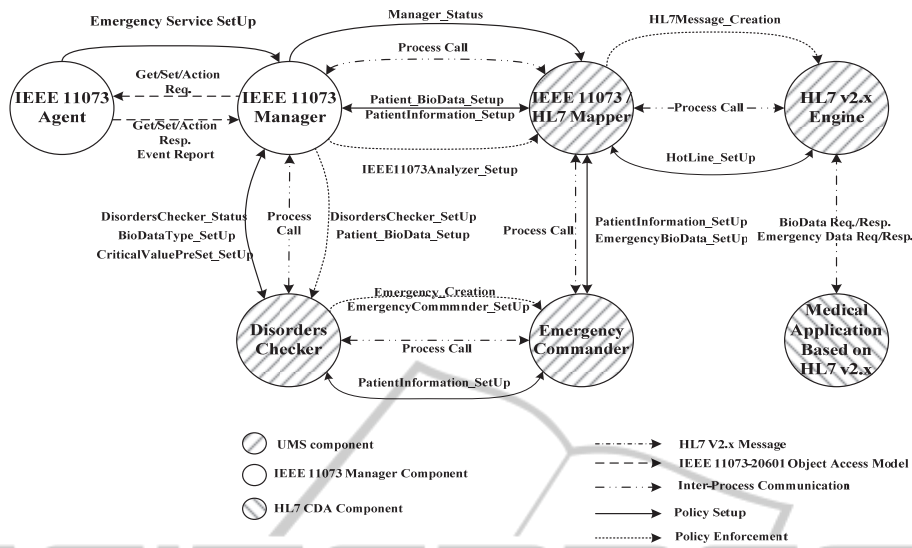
Emergency Service SetUp

Manager_Status

HL7Message_Creation

Process Call

Get/Set/Action Req.

IEEE 11073 Agent

IEEE 11073 Manager

Patient_BioData_Setup

PatientInformation_Setup

IEEE 11073 / HL7 Mapper

Process Call

HL7 v2.x Engine

Get/Set/Action Resp. Event Report

HotLine_SetUp

IEEE11073Analyzer_Setup

DisordersChecker_Status

BioDataType_SetUp

CriticalValuePreSet_SetUp

Process Call

DisordersChecker_SetUp

Patient_BioData_Setup

Process Call

PatientInformation_SetUp

EmergencyBioData_SetUp

BioData Req./Resp.

Emergency Data Req/Resp.

Emergency_Creation

EmergencyCommmnder_SetUp

Disorders Checker

Process Call

Emergency Commander

Medical Application Based on HL7 v2.x

PatientInformation_SetUp

UMS component

IEEE 11073 Manager Component

HL7 CDA Component

HL7 V2.x Message

IEEE 11073-20601 Object Access Model

Inter-Process Communication

Policy Setup

Policy Enforcement